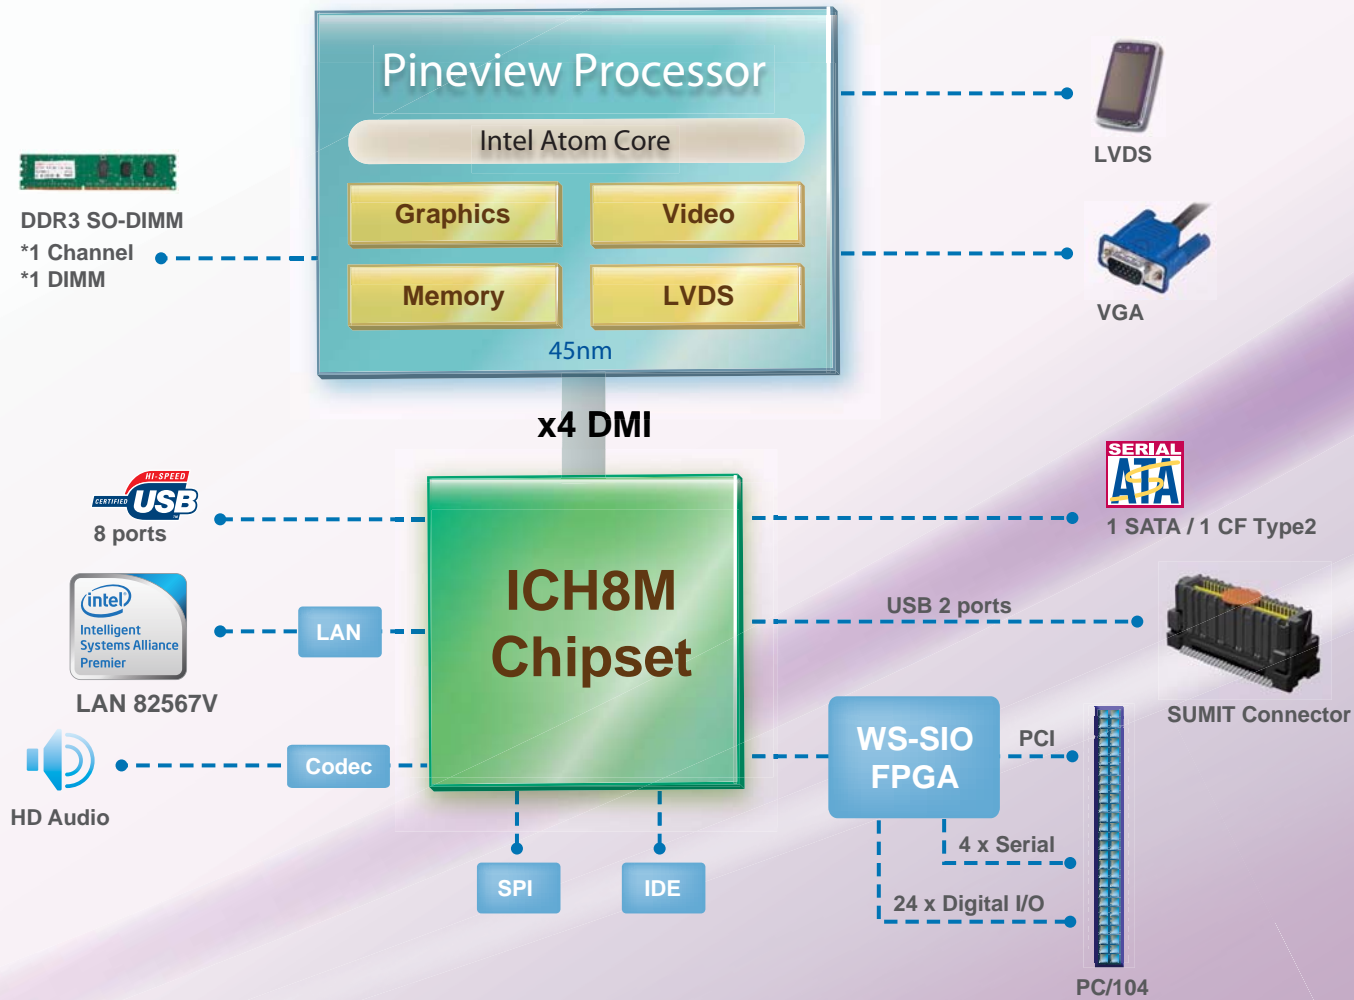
Pineview Processor

Intel Atom Core

Graphics

Video

Memory

LVDS

45nm

LVDS

VGA

DDR3 SO-DIMM
*1 Channel
*1 DIMM

x4 DMI

HI-SPEED CERTIFIED USB
8 ports

SERIAL ATA
1 SATA / 1 CF Type2

ICH8M Chipset

USB 2 ports

SUMIT Connector

intel
Intelligent Systems Alliance Premier

LAN

LAN 82567V

Codec

HD Audio

WS-SIO FPGA

PCI

4 x Serial

24 x Digital I/O

SPI

IDE

PC/104